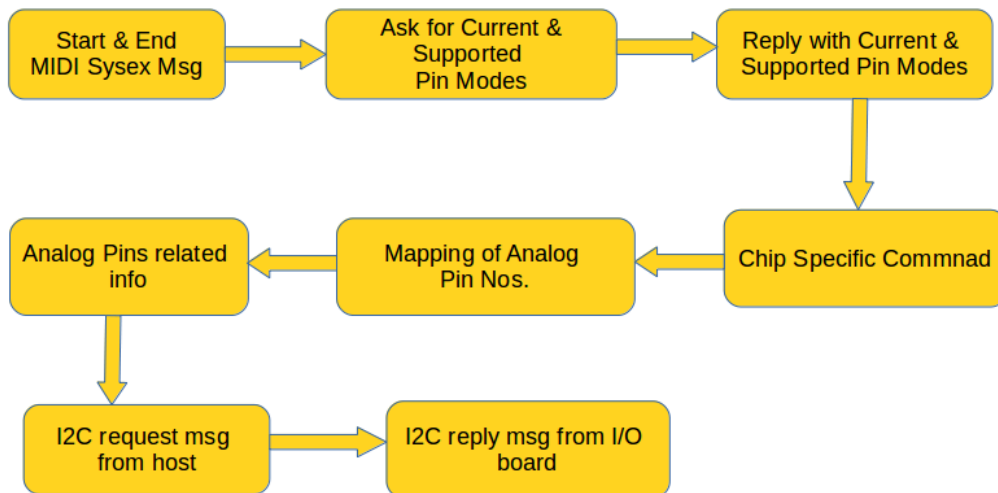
Start & End MIDI Sysex Msg

Ask for Current & Supported Pin Modes

Reply with Current & Supported Pin Modes

Chip Specific Commnad

Mapping of Analog Pin Nos.

Analog Pins related info

I2C request msg from host

I2C reply msg from I/O board